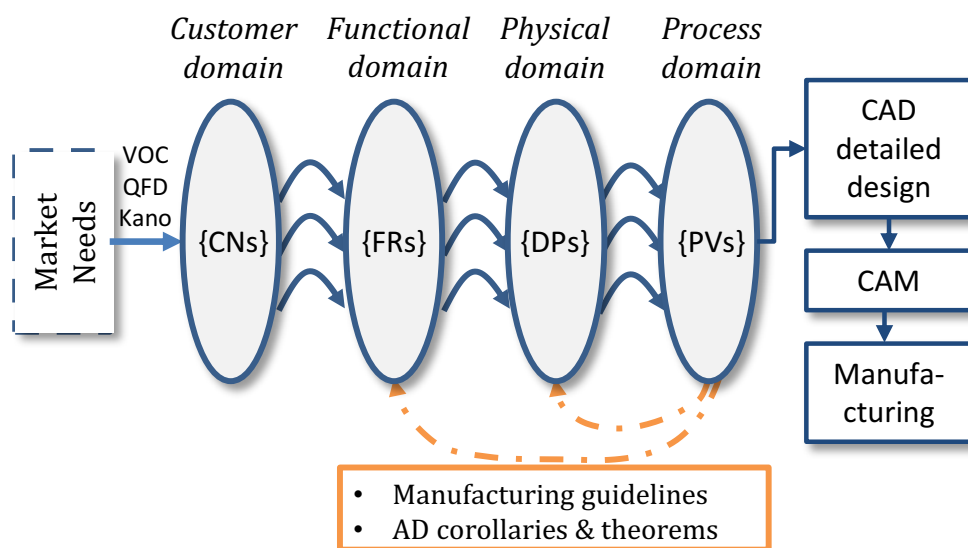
Customer domain

Functional domain

Physical domain

Process domain

Market Needs

VOC
QFD
Kano

{CNs}

{FRs}

{DPs}

{PVs}

CAD detailed design

CAM

Manufacturing

• Manufacturing guidelines
• AD corollaries & theorems